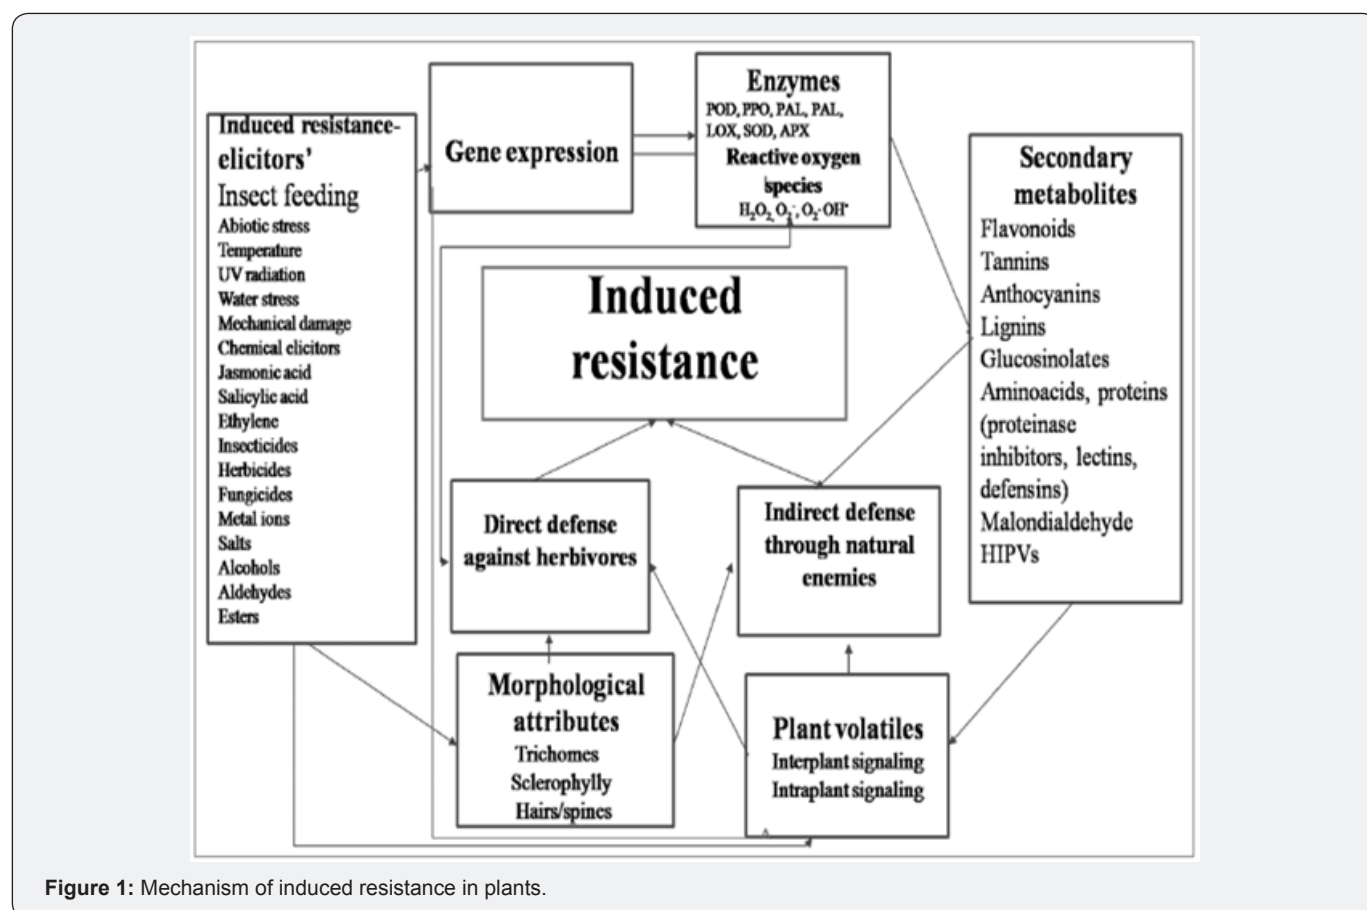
Induced resistance-elicitors'
Insect feeding
Abiotic stress
Temperature
UV radiation
Water stress
Mechanical damage
Chemical elicitors
Jasmonic acid
Salicylic acid
Ethylene
Insecticides
Herbicides
Fungicides
Metal ions
Salts
Alcohols
Aldehydes
Esters

Gene expression

Enzymes
POD, PPO, PAL, PAL, LOX, SOD, APX
Reactive oxygen species
$H_2O_2$, $O_2^-$, $O_2$-OH'

Secondary metabolites
Flavonoids
Tannins
Anthocyanins
Lignins
Glucosinolates
Aminoacids, proteins (proteinase inhibitors, lectins, defensins)
Malondialdehyde
HIPVs

Induced resistance

Direct defense against herbivores

Indirect defense through natural enemies

Morphological attributes
Trichomes
Sclerophylly
Hairs/spines

Plant volatiles
Interplant signaling
Intraplant signaling

Figure 1: Mechanism of induced resistance in plants.